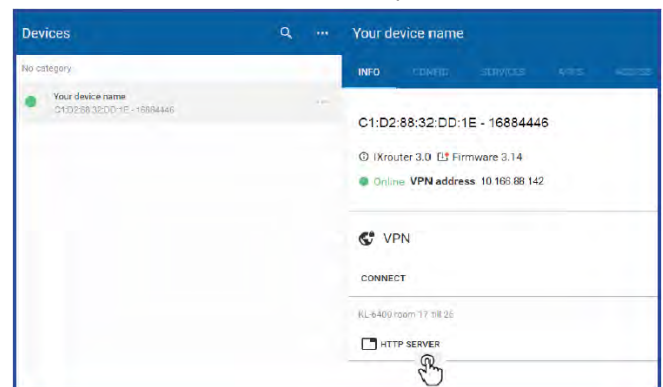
Devices

No category

Your device name
C1:D2:88:32:DD:1E - 16884446

Your device name

INFO CONFIG SERVICES APPS ACCESS

C1:D2:88:32:DD:1E - 16884446

IXrouter 3.0 Firmware 3.14

Online VPN address 10.168.88.142

VPN

CONNECT

KL-6400 room 17 18 25

HTTP SERVER